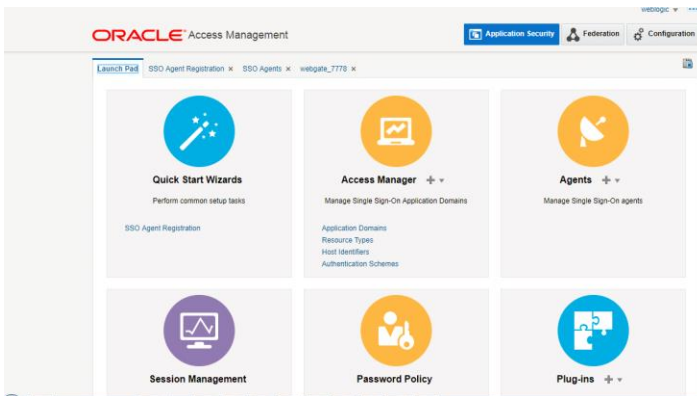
weblogic ▾

ORACLE Access Management

Application Security

Federation

Configuration

Launch Pad

SSO Agent Registration ×

SSO Agents ×

webgate_7778 ×

Quick Start Wizards

Perform common setup tasks

SSO Agent Registration

Access Manager

Manage Single Sign-On Application Domains

Application Domains

Resource Types

Host Identifiers

Authentication Schemes

Agents

Manage Single Sign-On agents

Session Management

Password Policy

Plug-ins